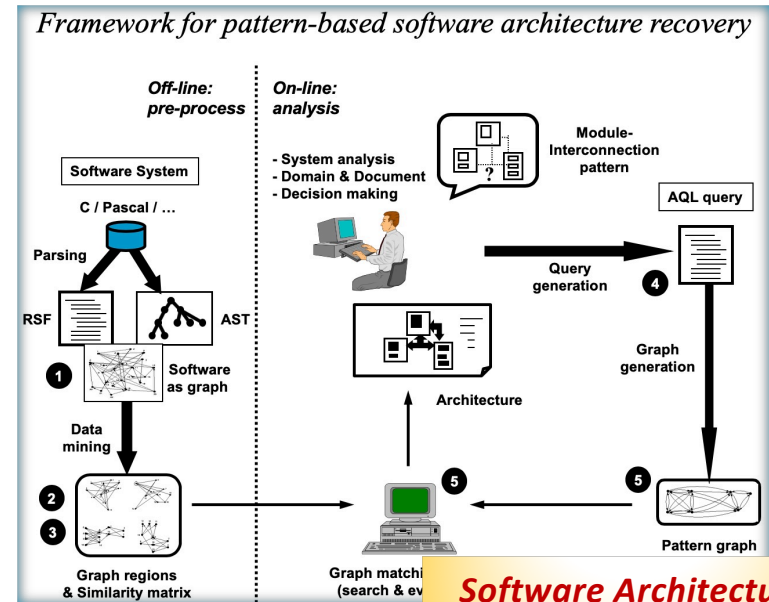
Framework for pattern-based software architecture recovery

Off-line:
pre-process

On-line:
analysis

Software System

C / Pascal / ...

Parsing

RSF

AST

1

Software as graph

Data mining

2

3

Graph regions & Similarity matrix

- System analysis
- Domain & Document
- Decision making

?

Module-Interconnection pattern

AQL query

Query generation

4

Graph generation

Architecture

5

5

Pattern graph

Graph matchi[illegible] (search & ev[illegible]

Software Architectu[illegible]